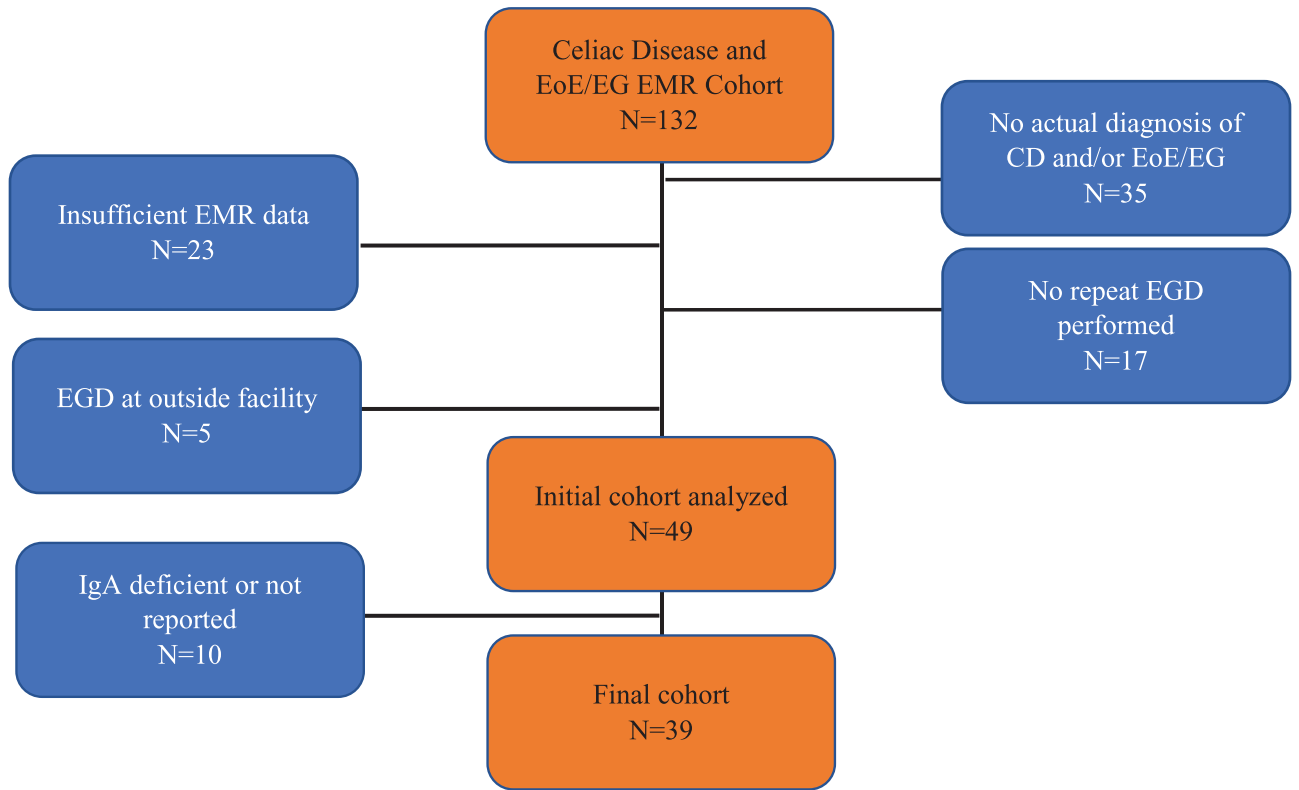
Celiac Disease and EoE/EG EMR Cohort
N=132

No actual diagnosis of CD and/or EoE/EG
N=35

Insufficient EMR data
N=23

No repeat EGD performed
N=17

EGD at outside facility
N=5

Initial cohort analyzed
N=49

IgA deficient or not reported
N=10

Final cohort
N=39